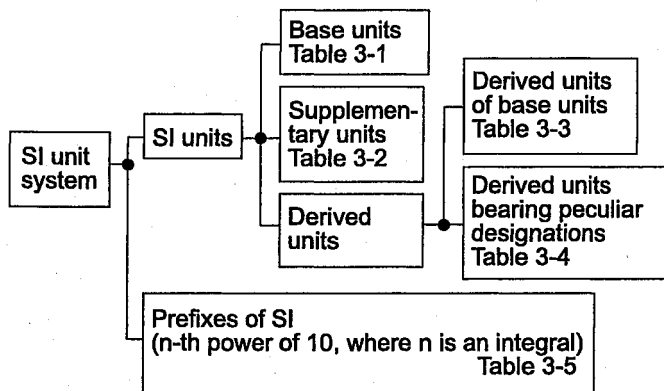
SI unit system

SI units

Base units Table 3-1

Supplementary units Table 3-2

Derived units

Derived units of base units Table 3-3

Derived units bearing peculiar designations Table 3-4

Prefixes of SI (n-th power of 10, where n is an integral) Table 3-5